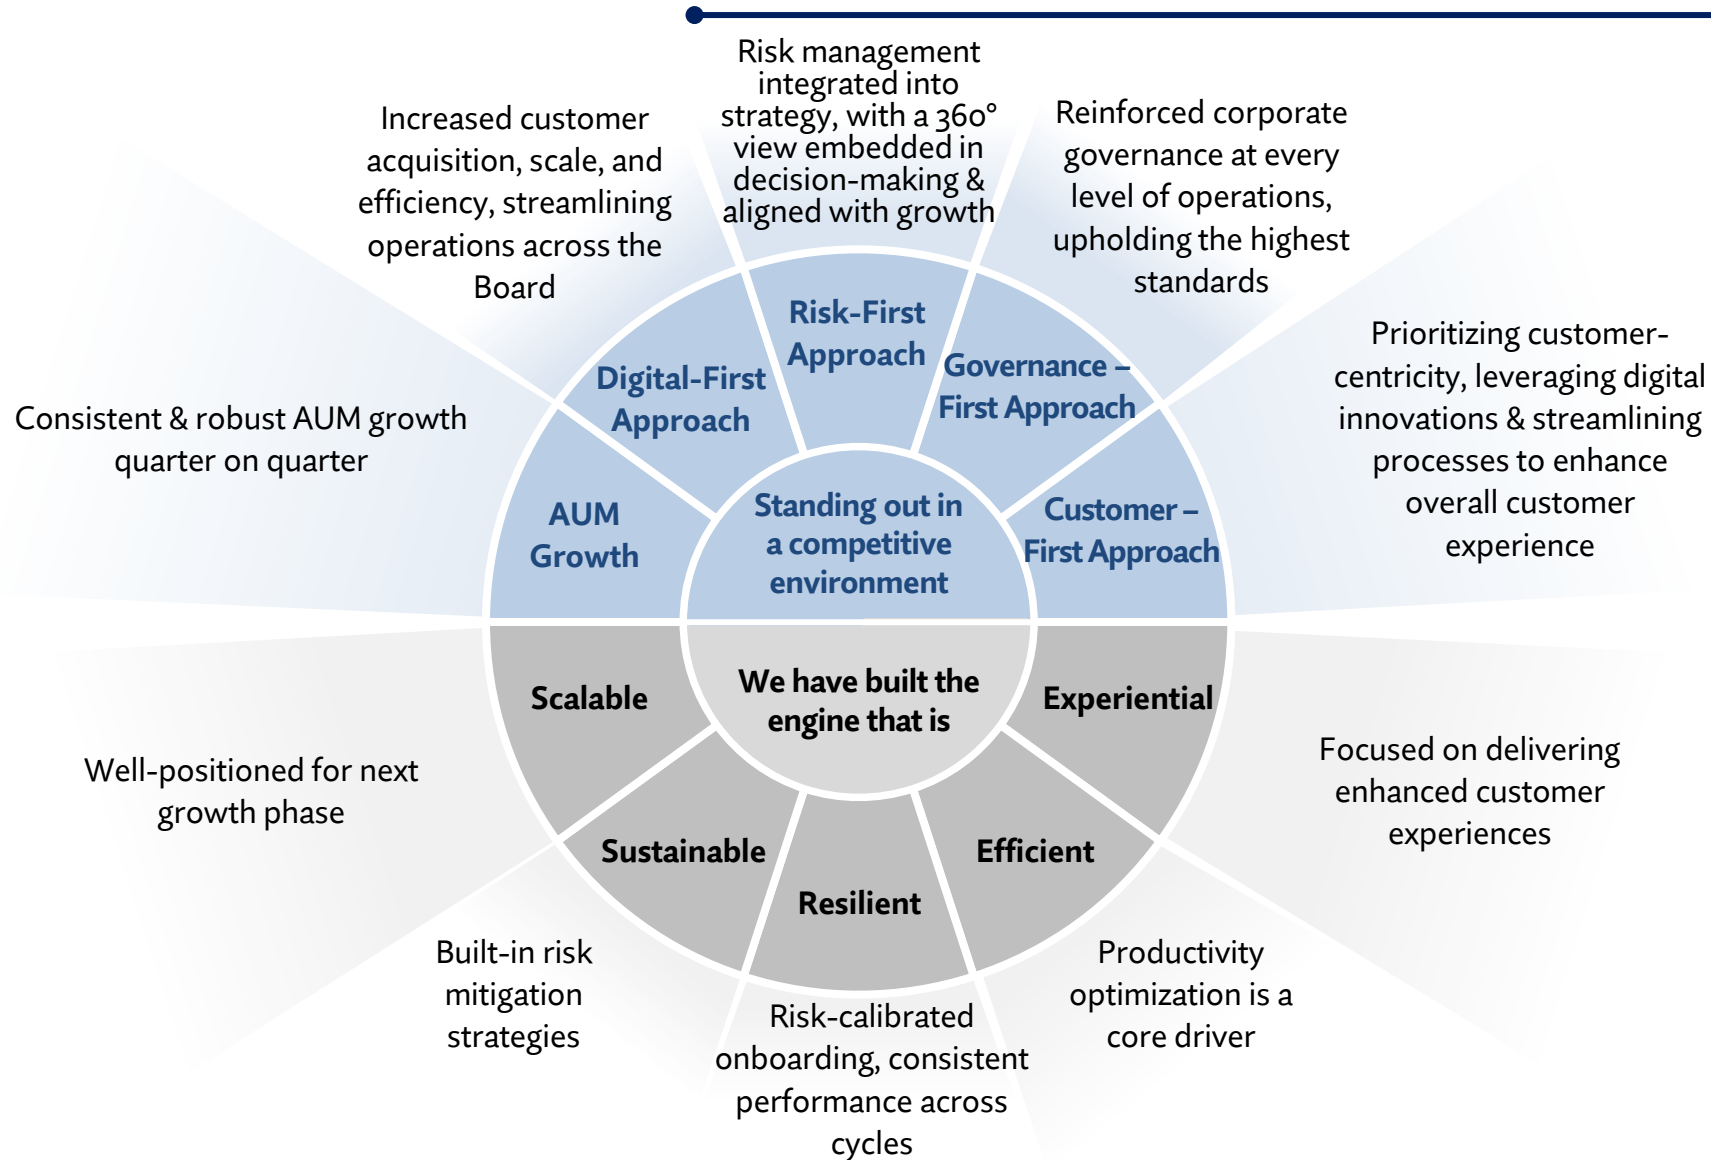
Risk management integrated into strategy, with a 360° view embedded in decision-making & aligned with growth

Increased customer acquisition, scale, and efficiency, streamlining operations across the Board

Reinforced corporate governance at every level of operations, upholding the highest standards

Consistent & robust AUM growth quarter on quarter

Prioritizing customer-centricity, leveraging digital innovations & streamlining processes to enhance overall customer experience

Risk-First Approach

Digital-First Approach

Governance – First Approach

AUM Growth

Standing out in a competitive environment

Customer – First Approach

Scalable

We have built the engine that is

Experiential

Sustainable

Resilient

Efficient

Well-positioned for next growth phase

Focused on delivering enhanced customer experiences

Built-in risk mitigation strategies

Productivity optimization is a core driver

Risk-calibrated onboarding, consistent performance across cycles